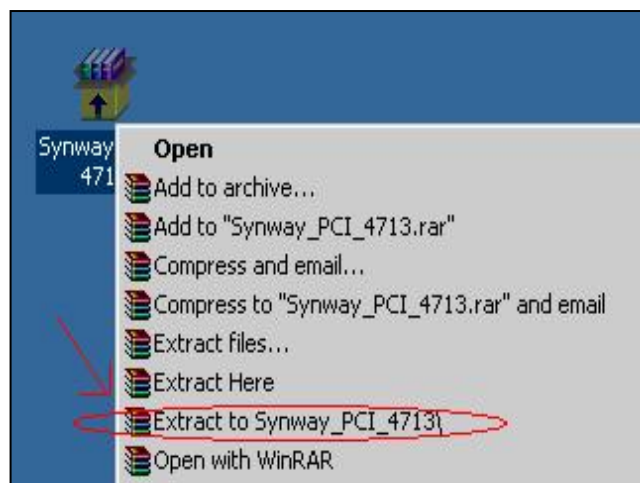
Synway
471

Open
Add to archive...
Add to "Synway_PCI_4713.rar"
Compress and email...
Compress to "Synway_PCI_4713.rar" and email
Extract files...
Extract Here
Extract to Synway_PCI_4713\
Open with WinRAR